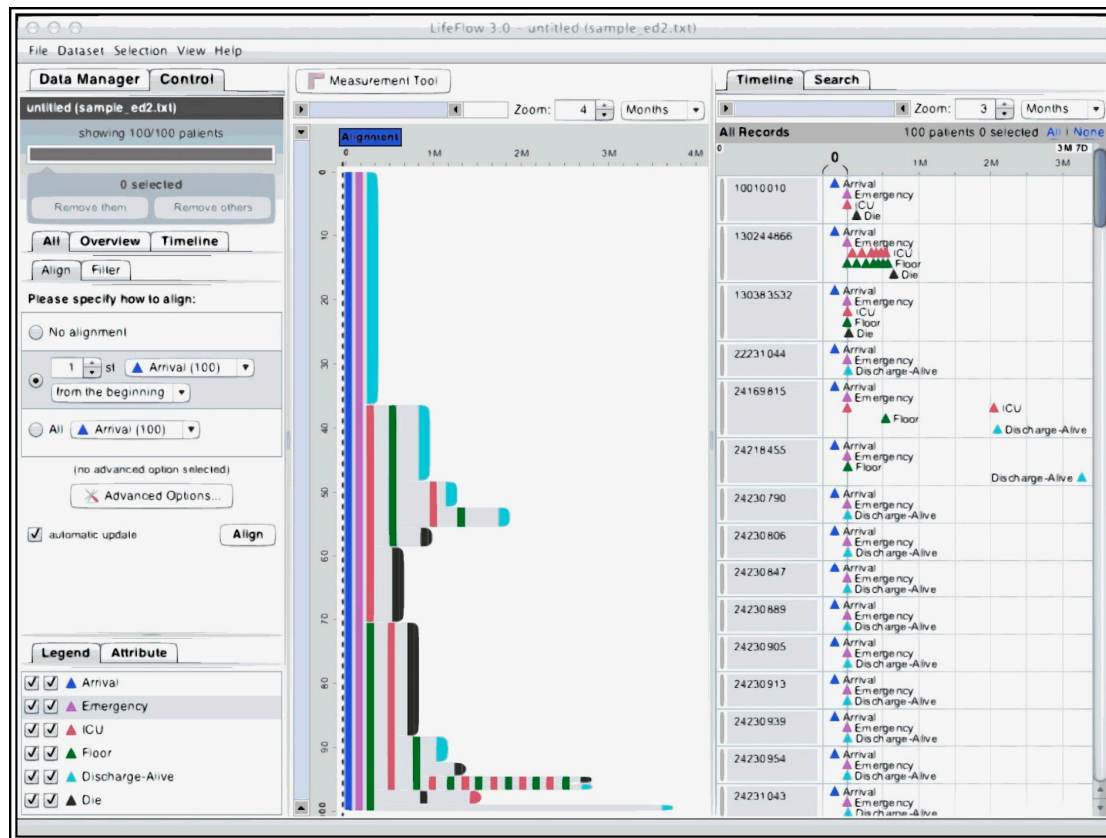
LifeFlow 3.0 – untitled (sample_ed2.txt)

File Dataset Selection View Help

Data Manager Control

untitled (sample_ed2.txt)

showing 100/100 patients

0 selected

Remove them Remove others

All Overview Timeline

Align Filter

Please specify how to align:

No alignment

1 st ▲ Arrival (100)

from the beginning

All ▲ Arrival (100)

(no advanced option selected)

Advanced Options...

automatic update Align

Legend Attribute

▲ Arrival
▲ Emergency
▲ ICU
▲ Floor
▲ Discharge-Alive
▲ Die

Measurement Tool

Zoom: 4 Months

Alignment

0 1M 2M 3M 4M

0 10 20 30 40 50 60 70 80 90 100

Timeline Search

Zoom: 3 Months

All Records 100 patients 0 selected All | None

0 0 1M 2M 3M 3M 7D

10010010 Arrival Emergency ICU Die

130244866 Arrival Emergency ICU Floor Die

130383532 Arrival Emergency ICU Floor Die

22231044 Arrival Emergency Discharge-Alive

24169815 Arrival Emergency Floor ICU Discharge-Alive

24218455 Arrival Emergency Floor Discharge-Alive

24230790 Arrival Emergency Discharge-Alive

24230806 Arrival Emergency Discharge-Alive

24230847 Arrival Emergency Discharge-Alive

24230889 Arrival Emergency Discharge-Alive

24230905 Arrival Emergency Discharge-Alive

24230913 Arrival Emergency Discharge-Alive

24230939 Arrival Emergency Discharge-Alive

24230954 Arrival Emergency Discharge-Alive

24231043 Arrival Emergency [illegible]